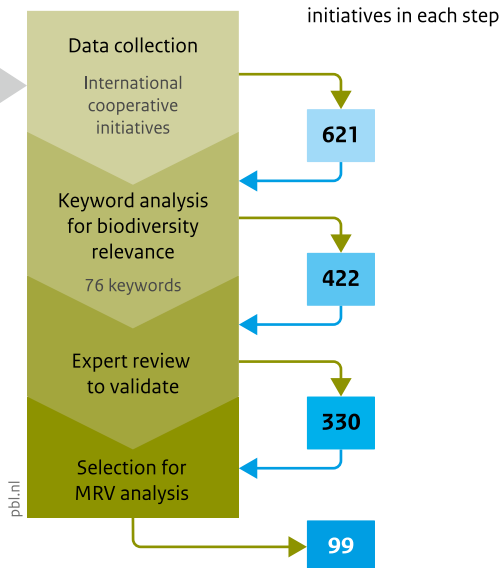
initiatives in each step

Data collection

International cooperative initiatives

621

Keyword analysis for biodiversity relevance

76 keywords

422

Expert review to validate

330

Selection for MRV analysis

99

pbl.nl